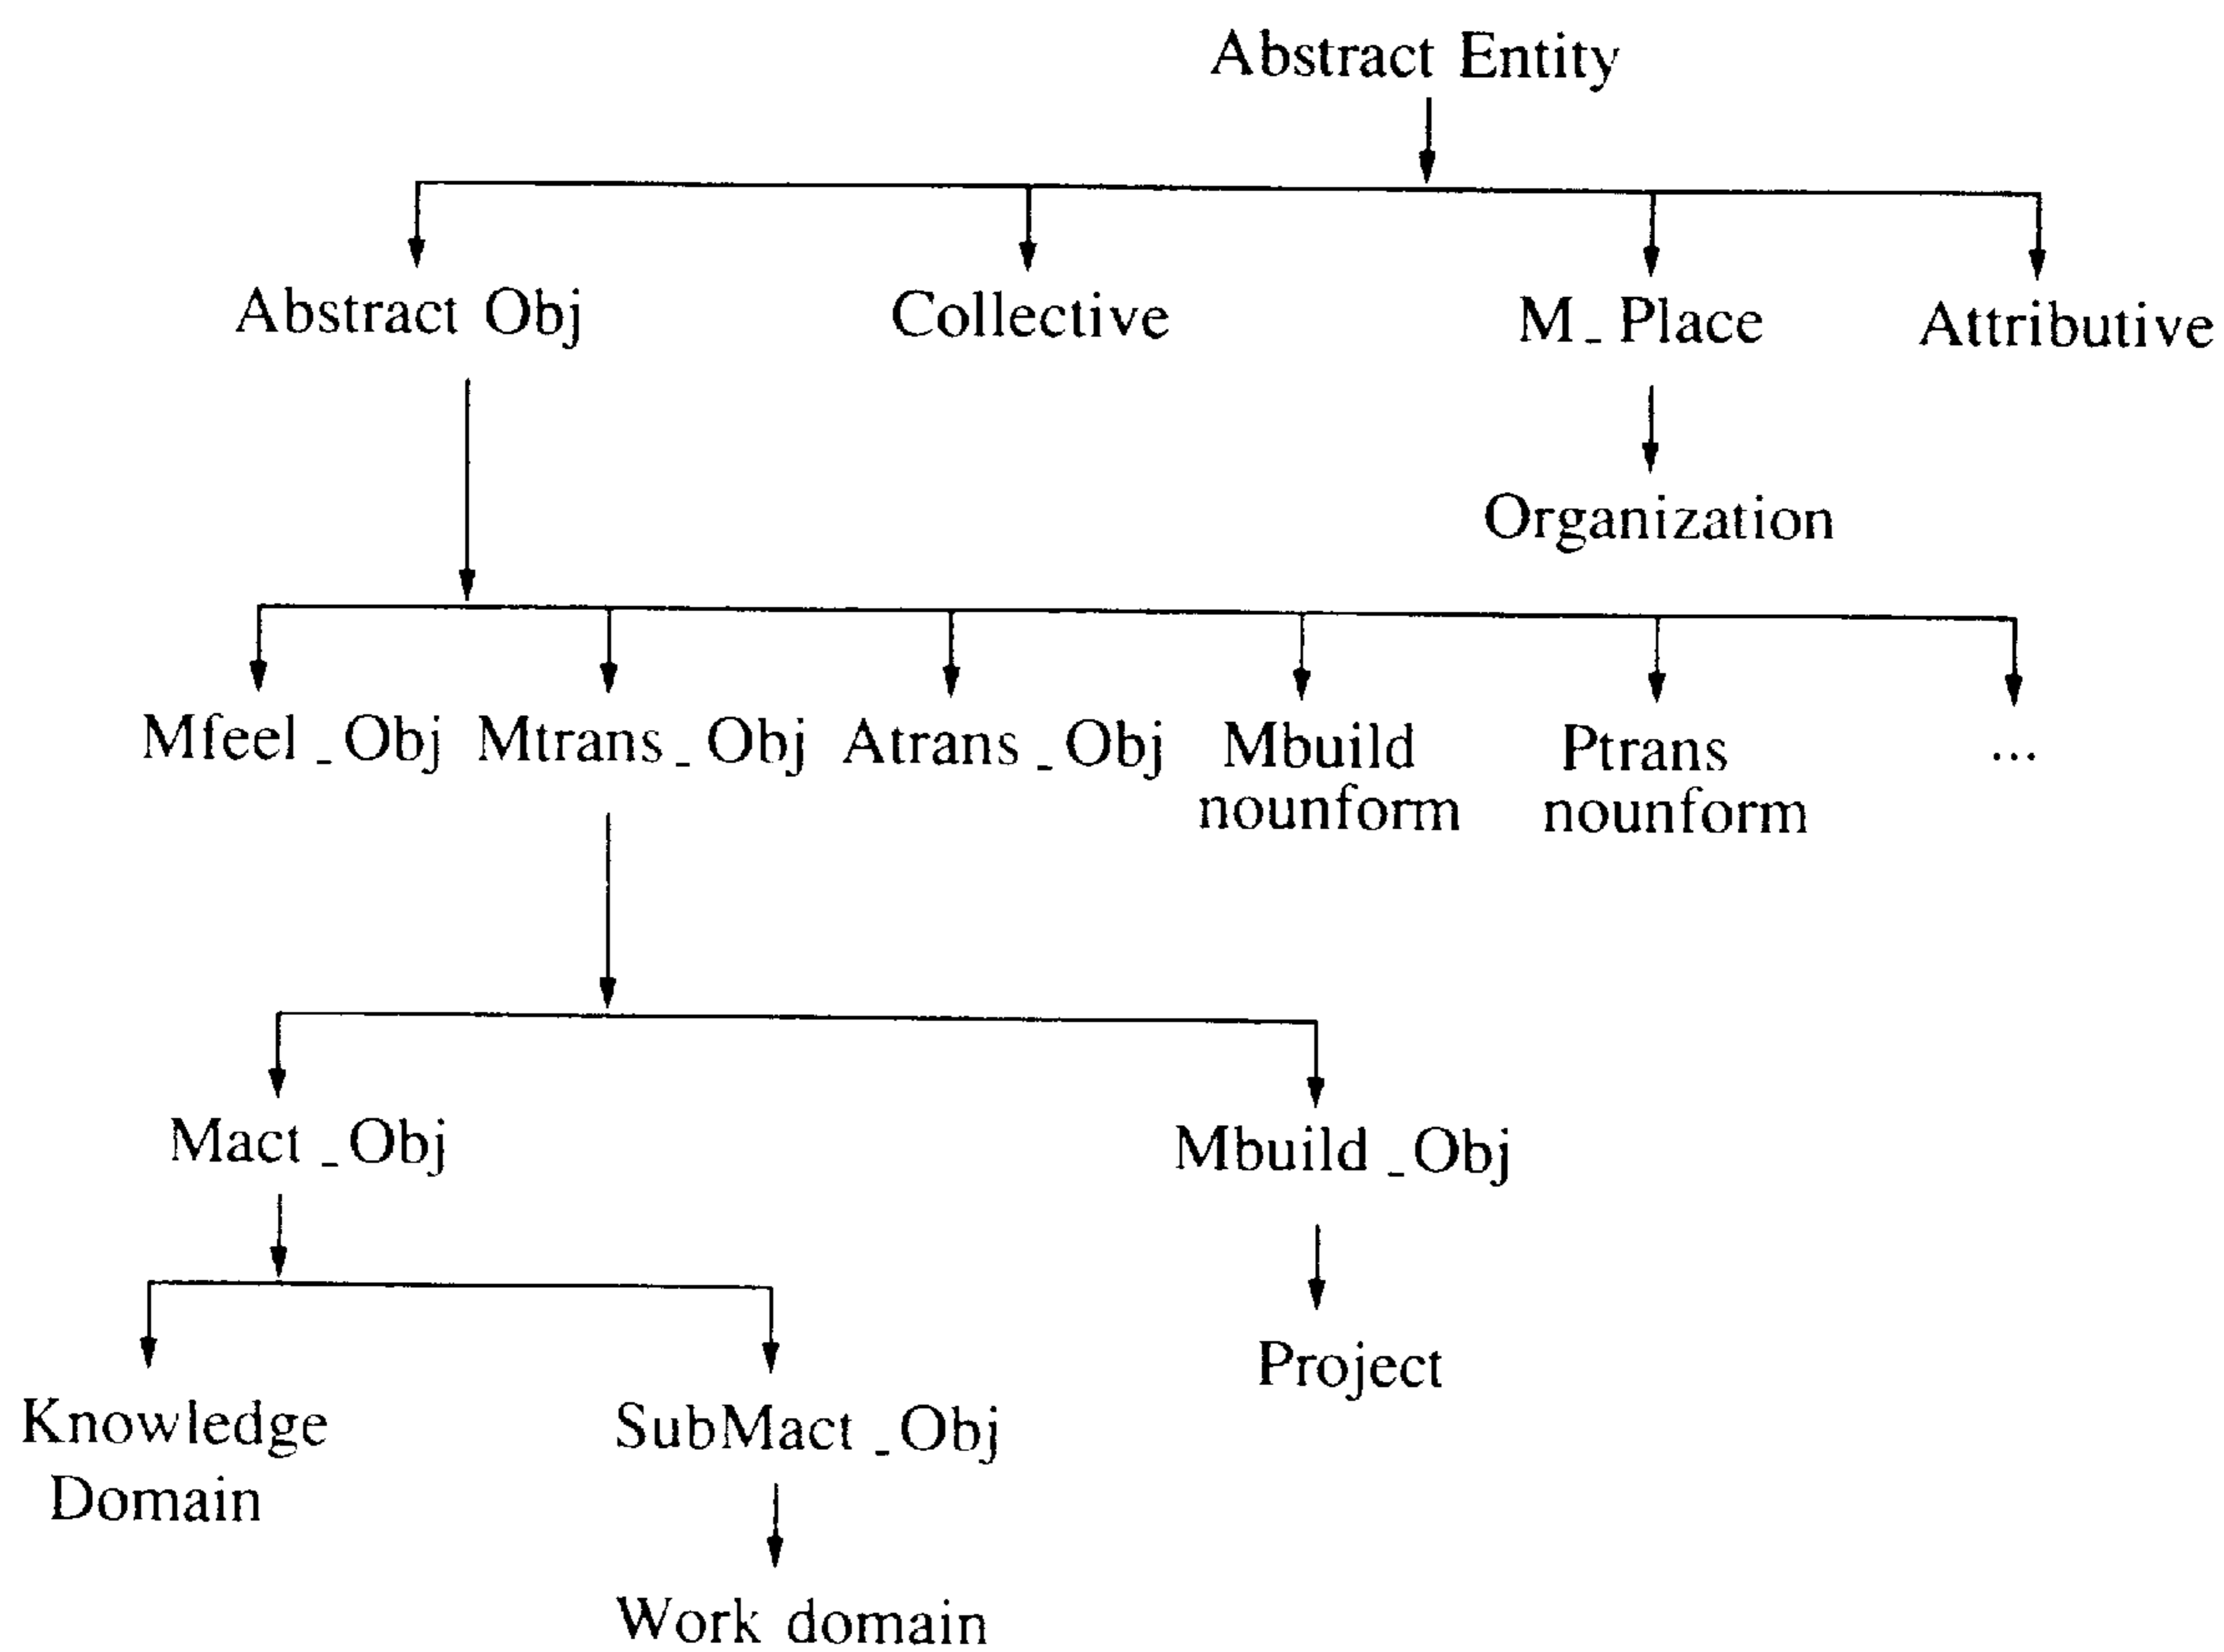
Abstract Entity

Abstract Obj

Collective

M_Place

Attributive

Organization

Mfeel_Obj

Mtrans_Obj

Atrans_Obj

Mbuild nounform

Ptrans nounform

...

Mact_Obj

Mbuild_Obj

Knowledge Domain

SubMact_Obj

Project

Work domain